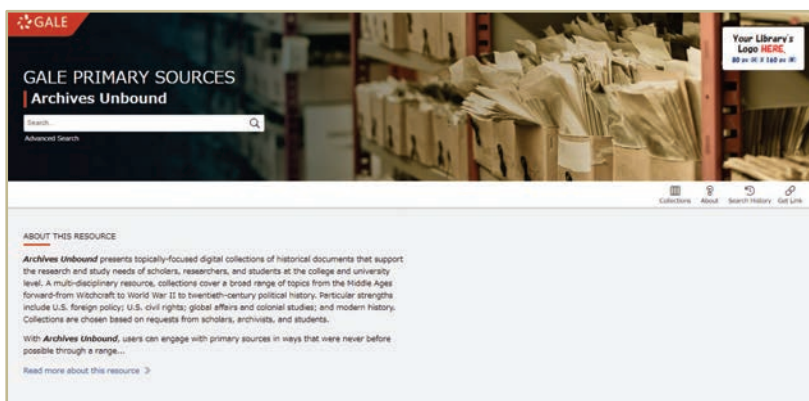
GALE

GALE PRIMARY SOURCES

Archives Unbound

Search...

Advanced Search

Your Library's Logo HERE. 80 px (H) X 160 px (W)

Collections About Search History Get Link

ABOUT THIS RESOURCE

*Archives Unbound* presents topically-focused digital collections of historical documents that support the research and study needs of scholars, researchers, and students at the college and university level. A multi-disciplinary resource, collections cover a broad range of topics from the Middle Ages forward-from Witchcraft to World War II to twentieth-century political history. Particular strengths include U.S. foreign policy; U.S. civil rights; global affairs and colonial studies; and modern history. Collections are chosen based on requests from scholars, archivists, and students.

With *Archives Unbound*, users can engage with primary sources in ways that were never before possible through a range...

Read more about this resource >>